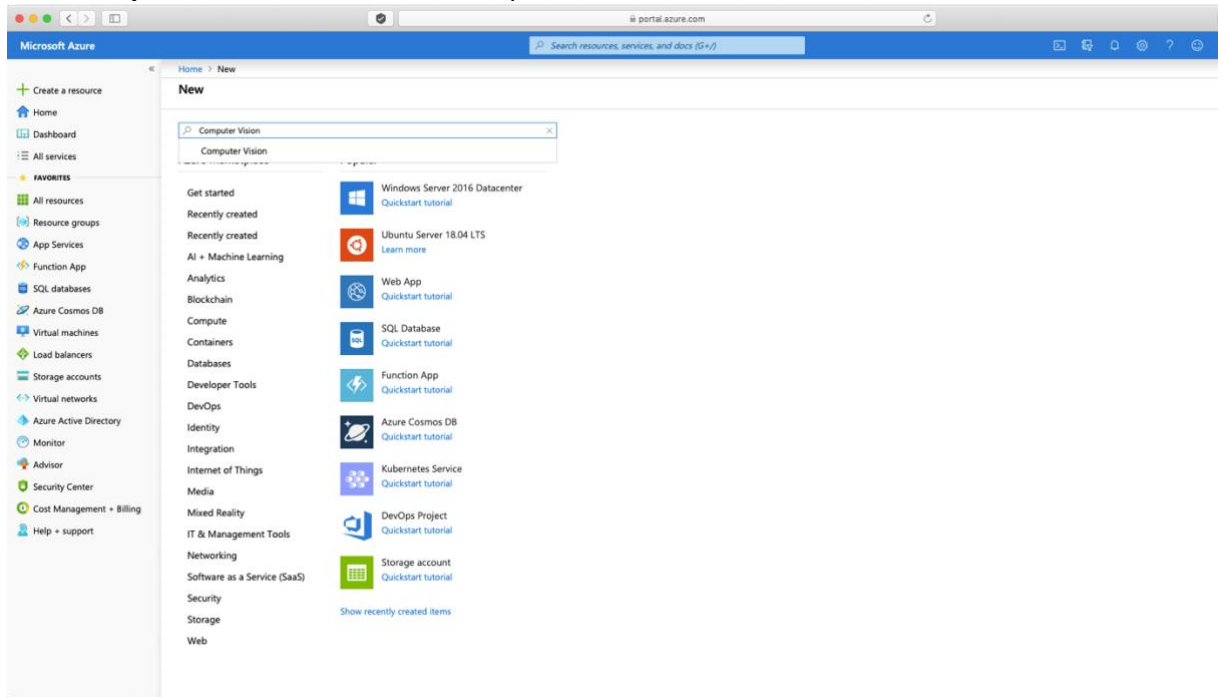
portal.azure.com

Microsoft Azure

Search resources, services, and docs (G+/)

«

Create a resource
Home
Dashboard
All services
FAVORITES
All resources
Resource groups
App Services
Function App
SQL databases
Azure Cosmos DB
Virtual machines
Load balancers
Storage accounts
Virtual networks
Azure Active Directory
Monitor
Advisor
Security Center
Cost Management + Billing
Help + support

Home > New

New

Computer Vision

Computer Vision

Get started
Recently created
Recently created
AI + Machine Learning
Analytics
Blockchain
Compute
Containers
Databases
Developer Tools
DevOps
Identity
Integration
Internet of Things
Media
Mixed Reality
IT & Management Tools
Networking
Software as a Service (SaaS)
Security
Storage
Web

Windows Server 2016 Datacenter
Quickstart tutorial

Ubuntu Server 18.04 LTS
Learn more

Web App
Quickstart tutorial

SQL Database
Quickstart tutorial

Function App
Quickstart tutorial

Azure Cosmos DB
Quickstart tutorial

Kubernetes Service
Quickstart tutorial

DevOps Project
Quickstart tutorial

Storage account
Quickstart tutorial

Show recently created items